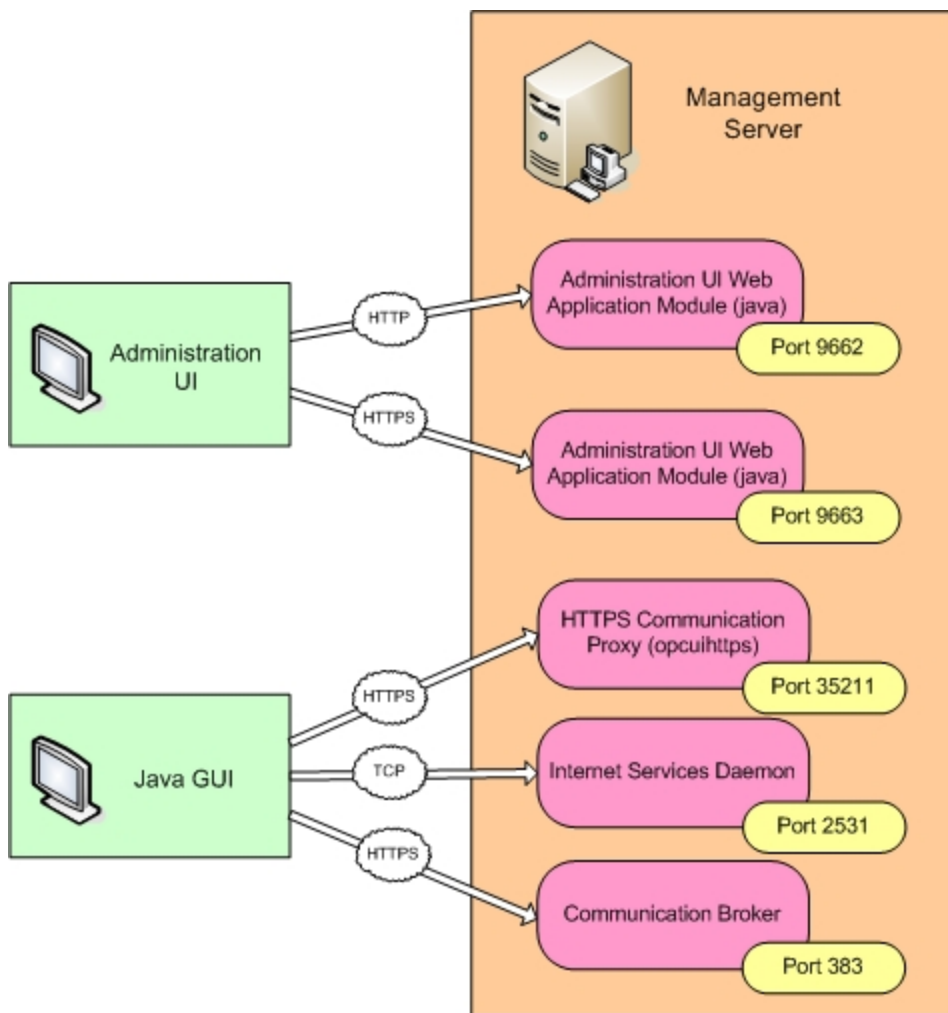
Management Server

Administration UI

HTTP

HTTPS

Administration UI Web Application Module (java)

Port 9662

Administration UI Web Application Module (java)

Port 9663

HTTPS Communication Proxy (opcuihttps)

Port 35211

Java GUI

HTTPS

TCP

HTTPS

Internet Services Daemon

Port 2531

Communication Broker

Port 383